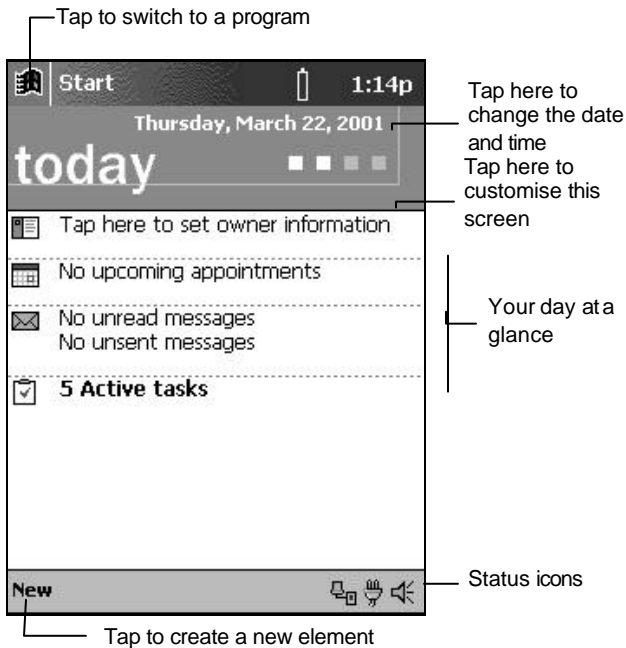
Tap to switch to a program

Start

1:14p

Tap here to change the date and time

Thursday, March 22, 2001

today

Tap here to customise this screen

Tap here to set owner information

No upcoming appointments

No unread messages
No unsent messages

5 Active tasks

Your day at a glance

New

Status icons

Tap to create a new element